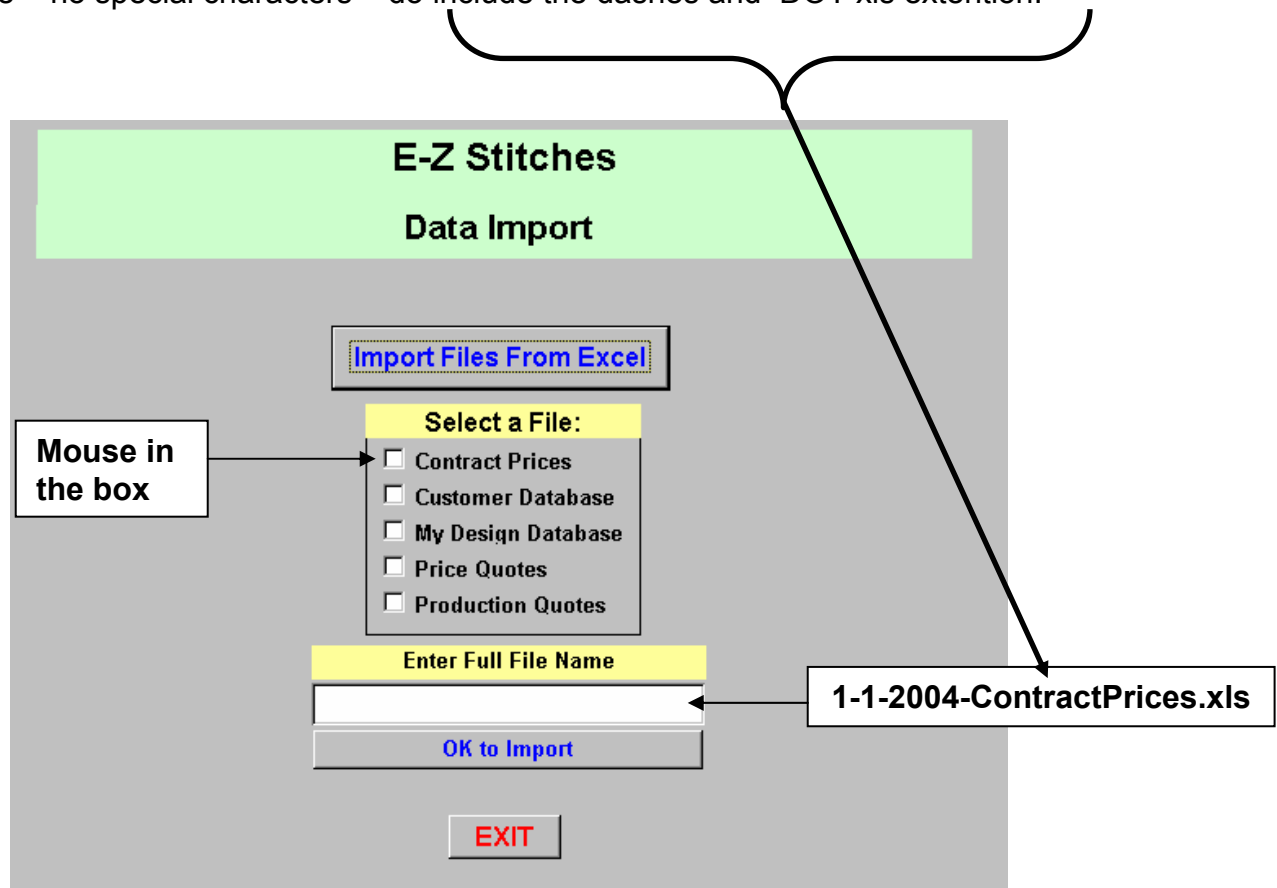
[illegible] – no special characters – do include the dashes and "DOT xls extention.

E-Z Stitches

Data Import

Import Files From Excel

Select a File:

Mouse in the box

Contract Prices
Customer Database
My Design Database
Price Quotes
Production Quotes

Enter Full File Name

1-1-2004-ContractPrices.xls

OK to Import

EXIT